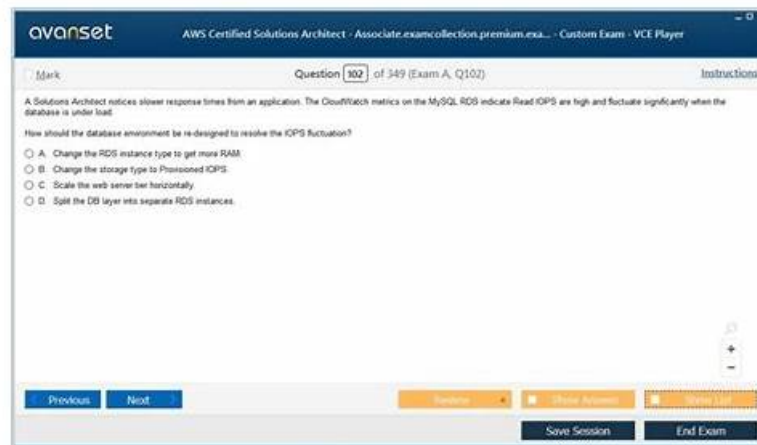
avanset

AWS Certified Solutions Architect - Associate.examcollection.premium.exa... - Custom Exam - VCE Player

Mark

Question 102 of 349 (Exam A, Q102)

Instructions

A Solutions Architect notices slower response times from an application. The CloudWatch metrics on the MySQL RDS indicate Read IOPS are high and fluctuate significantly when the database is under load.

How should the database environment be re-designed to resolve the IOPS fluctuation?

A. Change the RDS instance type to get more RAM.

B. Change the storage type to Provisioned IOPS.

C. Scale the web server tier horizontally.

D. Split the DB layer into separate RDS instances.

Previous

Next

Review

Show Answer

Show List

Save Session

End Exam